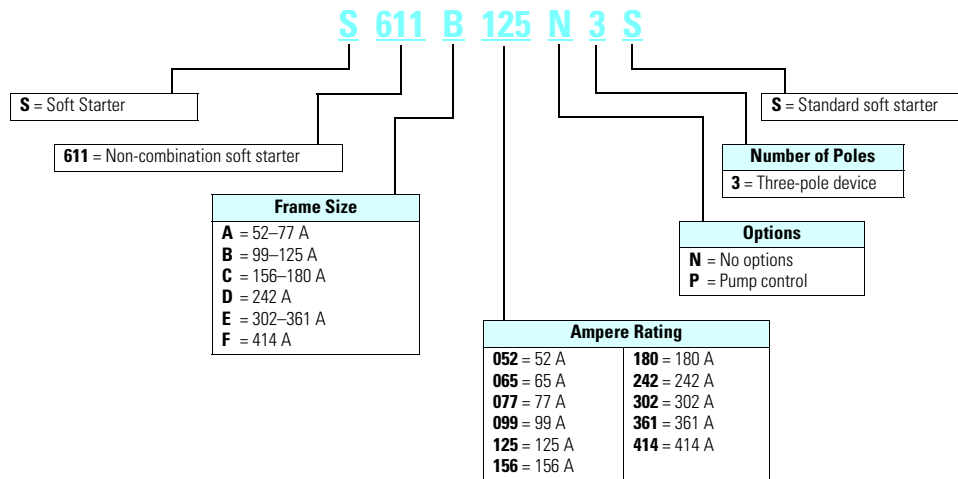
S 611 B 125 N 3 S

**S** = Soft Starter

**611** = Non-combination soft starter

**Frame Size**
**A** = 52–77 A
**B** = 99–125 A
**C** = 156–180 A
**D** = 242 A
**E** = 302–361 A
**F** = 414 A

**Ampere Rating**

| | |
|---|---|
| **052** = 52 A | **180** = 180 A |
| **065** = 65 A | **242** = 242 A |
| **077** = 77 A | **302** = 302 A |
| **099** = 99 A | **361** = 361 A |
| **125** = 125 A | **414** = 414 A |
| **156** = 156 A | |

**S** = Standard soft starter

**Number of Poles**
**3** = Three-pole device

**Options**
**N** = No options
**P** = Pump control